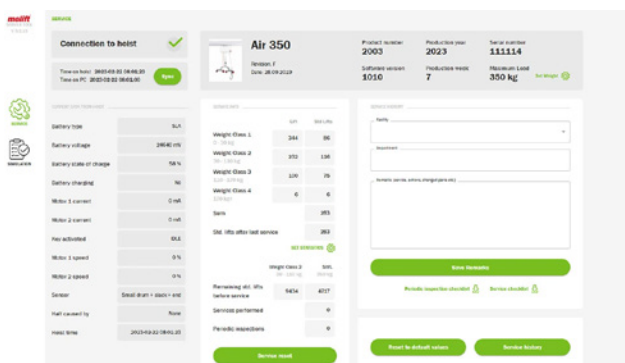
molift

SERVICE

Connection to hoist

Time on hoist: 2023-03-22 08:01:20
Time on PC: 2023-03-22 08:01:00
Sync

SERVICE

CALIBRATION

Air 350
Revision 7
Date 26.09.2019

Product number
2003
Production year
2023
Serial number
111114
Software version
1010
Production week
7
Maximum Load
350 kg
Set Weight

Battery type
SLA
Battery voltage
24640 mV
Battery state of charge
58 %
Battery charging
No
Motor 1 current
0 mA
Motor 2 current
0 mA
Key activated
IDLE
Motor 1 speed
0 %
Motor 2 speed
0 %
Sensor
Small drum + slack + end
Halt caused by
None
Hoist time
2023-03-22 08:01:20

| | Lift | Std. Lifts |
|---|---|---|
| Weight Class 1 | 344 | 86 |
| Weight Class 2 | 372 | 136 |
| Weight Class 3 | 109 | 76 |
| Weight Class 4 | 6 | 6 |
| Sum | | 303 |
| Std. lifts after last service | | 303 |

SET STRATEGY

| | Weight Class 3 | SWL |
|---|---|---|
| Remaining std. lifts before service | 9404 | 4017 |
| Services performed | | 0 |
| Periodic inspections | | 0 |

Service reset

Facility

Department

Remarks

Save Remarks

Periodic inspection checklist
Service checklist

Reset to default values
Service history